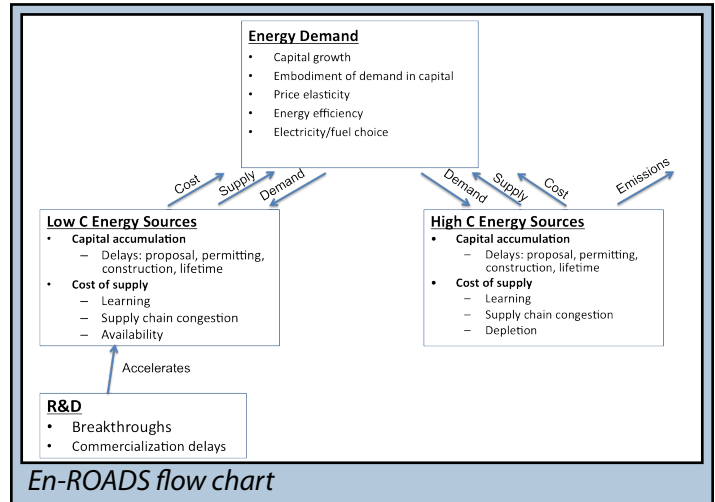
**Energy Demand**
- Capital growth
- Embodiment of demand in capital
- Price elasticity
- Energy efficiency
- Electricity/fuel choice

Cost
Supply
Demand

Demand
Supply
Cost
Emissions

**Low C Energy Sources**
- **Capital accumulation**
  – Delays: proposal, permitting, construction, lifetime
- **Cost of supply**
  – Learning
  – Supply chain congestion
  – Availability

**High C Energy Sources**
- **Capital accumulation**
  – Delays: proposal, permitting, construction, lifetime
- **Cost of supply**
  – Learning
  – Supply chain congestion
  – Depletion

Accelerates

**R&D**
- Breakthroughs
- Commercialization delays

*En-ROADS flow chart*